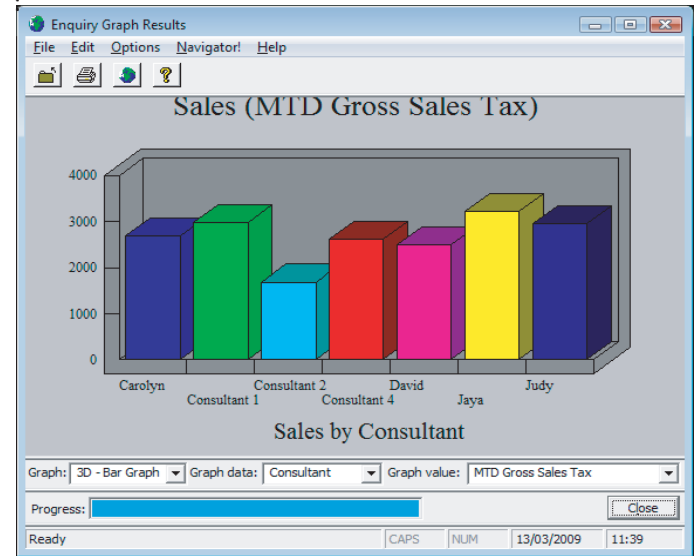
Enquiry Graph Results

File Edit Options Navigator! Help

Sales (MTD Gross Sales Tax)

4000
3000
2000
1000
0

Carolyn
Consultant 1
Consultant 2
Consultant 4
David
Jaya
Judy

Sales by Consultant

Graph: 3D - Bar Graph Graph data: Consultant Graph value: MTD Gross Sales Tax

Progress:

Close

Ready CAPS NUM 13/03/2009 11:39